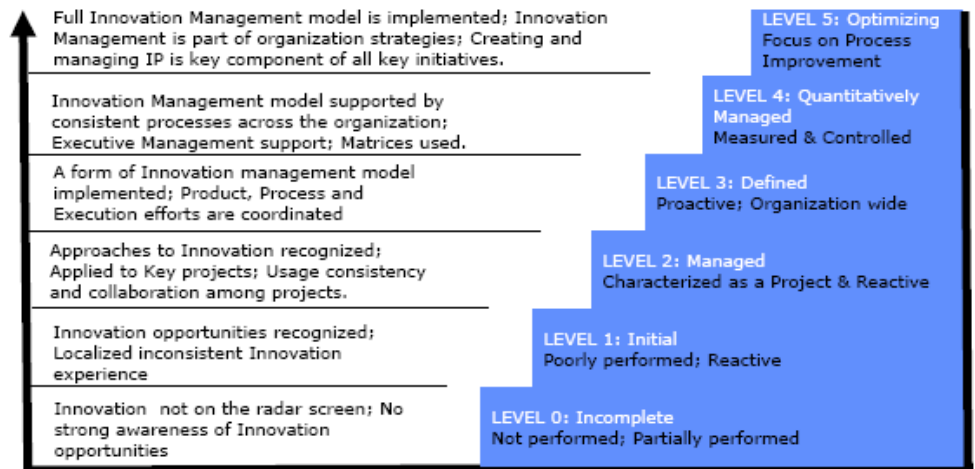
Full Innovation Management model is implemented; Innovation Management is part of organization strategies; Creating and managing IP is key component of all key initiatives.

LEVEL 5: Optimizing
Focus on Process Improvement

Innovation Management model supported by consistent processes across the organization; Executive Management support; Matrices used.

LEVEL 4: Quantitatively Managed
Measured & Controlled

A form of Innovation management model implemented; Product, Process and Execution efforts are coordinated

LEVEL 3: Defined
Proactive; Organization wide

Approaches to Innovation recognized; Applied to Key projects; Usage consistency and collaboration among projects.

LEVEL 2: Managed
Characterized as a Project & Reactive

Innovation opportunities recognized; Localized inconsistent Innovation experience

LEVEL 1: Initial
Poorly performed; Reactive

Innovation not on the radar screen; No strong awareness of Innovation opportunities

LEVEL 0: Incomplete
Not performed; Partially performed